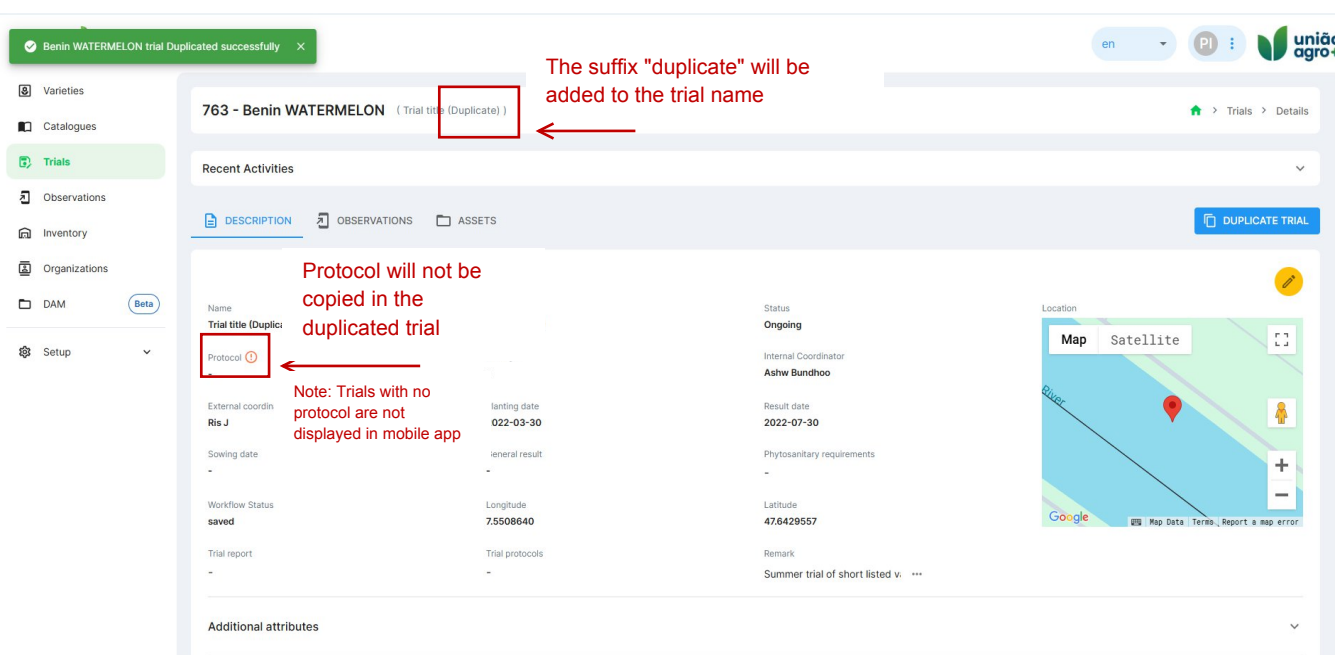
Benin WATERMELON trial Duplicated successfully ×

en PI união agro

Varieties
Catalogues
Trials
Observations
Inventory
Organizations
DAM Beta
Setup

763 - Benin WATERMELON ( Trial title (Duplicate) )

The suffix "duplicate" will be added to the trial name

Trials > Details

Recent Activities

DESCRIPTION OBSERVATIONS ASSETS

DUPLICATE TRIAL

Protocol will not be copied in the duplicated trial

Name
Trial title (Duplica

Protocol
-

Note: Trials with no protocol are not displayed in mobile app

External coordin
Ris J

Sowing date
-

Workflow Status
saved

Trial report
-

lanting date
022-03-30

eneral result
-

Longitude
7.5508640

Trial protocols
-

Status
Ongoing

Internal Coordinator
Ashw Bundhoo

Result date
2022-07-30

Phytosanitary requirements
-

Latitude
47.6429557

Remark
Summer trial of short listed v ···

Location

Map Satellite

River

Google Map Data Terms Report a map error

Additional attributes